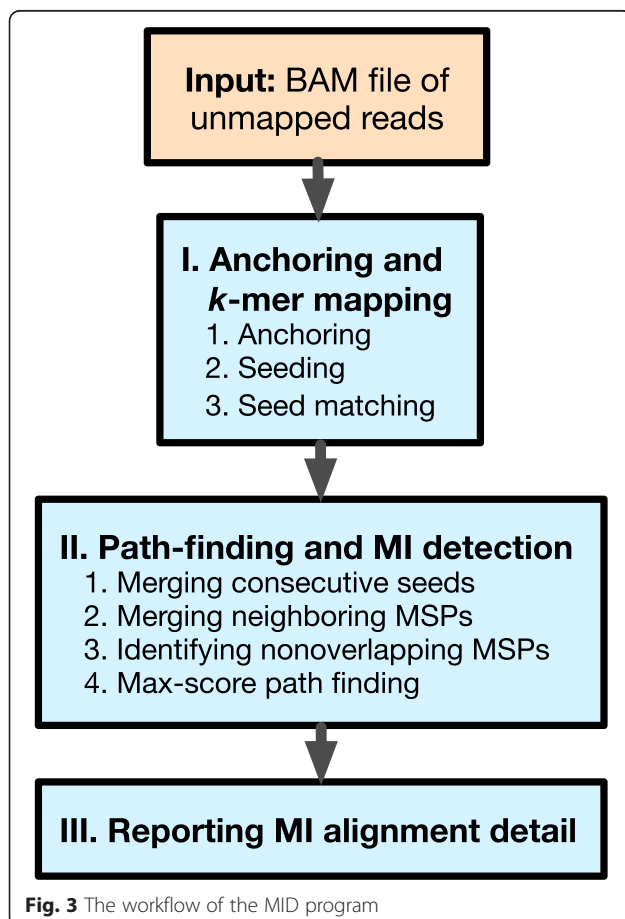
**Input:** BAM file of unmapped reads

**I. Anchoring and *k*-mer mapping**
1. Anchoring
2. Seeding
3. Seed matching

**II. Path-finding and MI detection**
1. Merging consecutive seeds
2. Merging neighboring MSPs
3. Identifying nonoverlapping MSPs
4. Max-score path finding

**III. Reporting MI alignment detail**

**Fig. 3** The workflow of the MID program